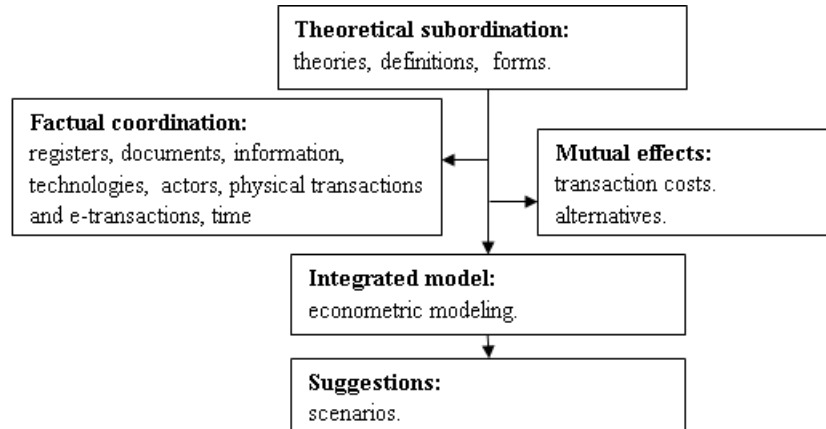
**Theoretical subordination:**
theories, definitions, forms.

**Factual coordination:**
registers, documents, information, technologies, actors, physical transactions and e-transactions, time

**Mutual effects:**
transaction costs.
alternatives.

**Integrated model:**
econometric modeling.

**Suggestions:**
scenarios.